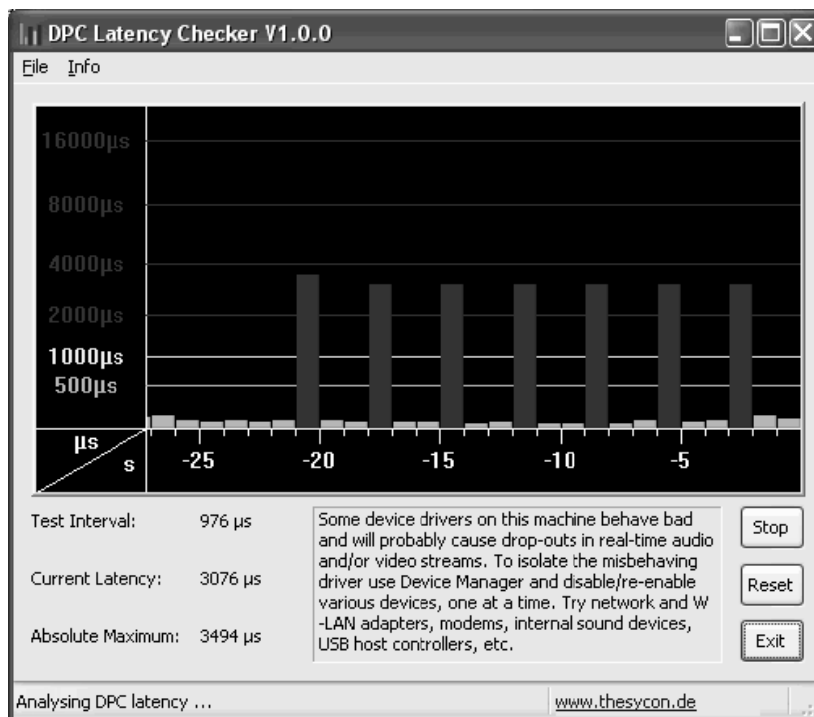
DPC Latency Checker V1.0.0

File Info

16000µs
8000µs
4000µs
2000µs
1000µs
500µs

µs
s

-25 -20 -15 -10 -5

Test Interval: 976 µs

Current Latency: 3076 µs

Absolute Maximum: 3494 µs

Some device drivers on this machine behave bad and will probably cause drop-outs in real-time audio and/or video streams. To isolate the misbehaving driver use Device Manager and disable/re-enable various devices, one at a time. Try network and W -LAN adapters, modems, internal sound devices, USB host controllers, etc.

Stop
Reset
Exit

Analysing DPC latency ...

www.thesycon.de